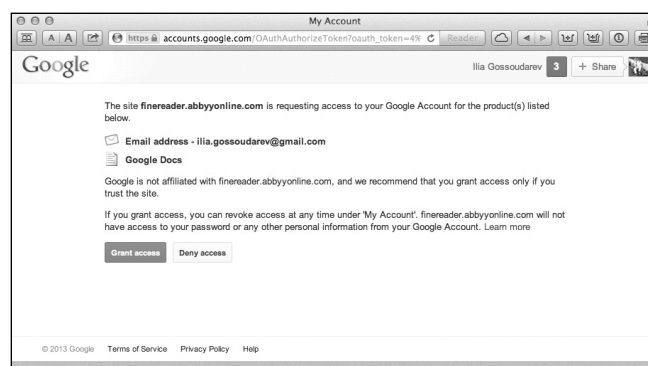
My Account

A A https accounts.google.com/OAuthAuthorizeToken?oauth_token=4% Reader

Google Ilia Gossoudarev 3 + Share

The site finereader.abbyyonline.com is requesting access to your Google Account for the product(s) listed below.

Email address - ilia.gossoudarev@gmail.com

Google Docs

Google is not affiliated with finereader.abbyyonline.com, and we recommend that you grant access only if you trust the site.

If you grant access, you can revoke access at any time under 'My Account'. finereader.abbyyonline.com will not have access to your password or any other personal information from your Google Account. Learn more

Grant access Deny access

© 2013 Google Terms of Service Privacy Policy Help